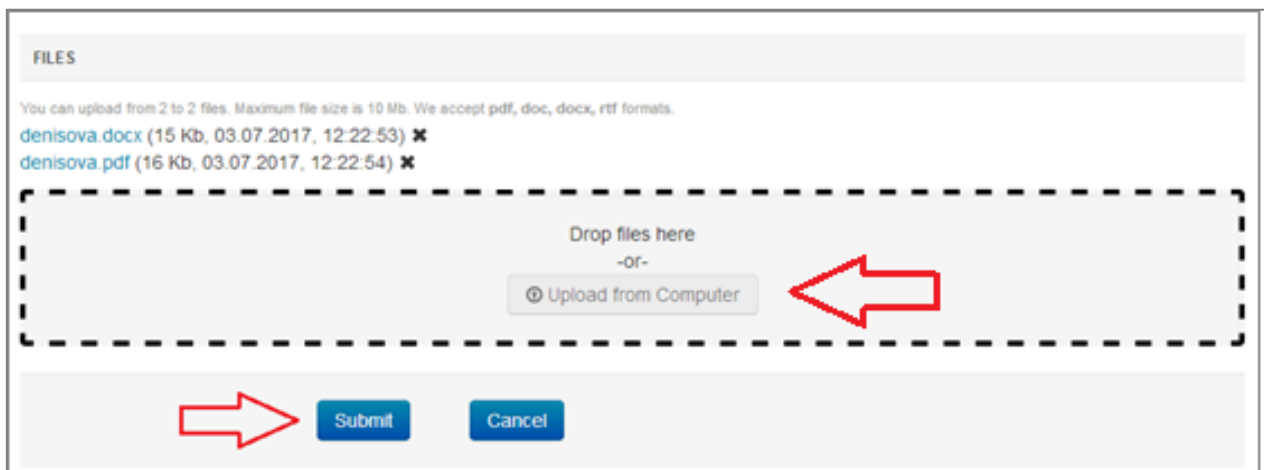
FILES

You can upload from 2 to 2 files. Maximum file size is 10 Mb. We accept pdf, doc, docx, rtf formats.

denisova.docx (15 Kb, 03.07.2017, 12:22:53) ✖
denisova.pdf (16 Kb, 03.07.2017, 12:22:54) ✖

Drop files here
-or-
Upload from Computer

Submit

Cancel